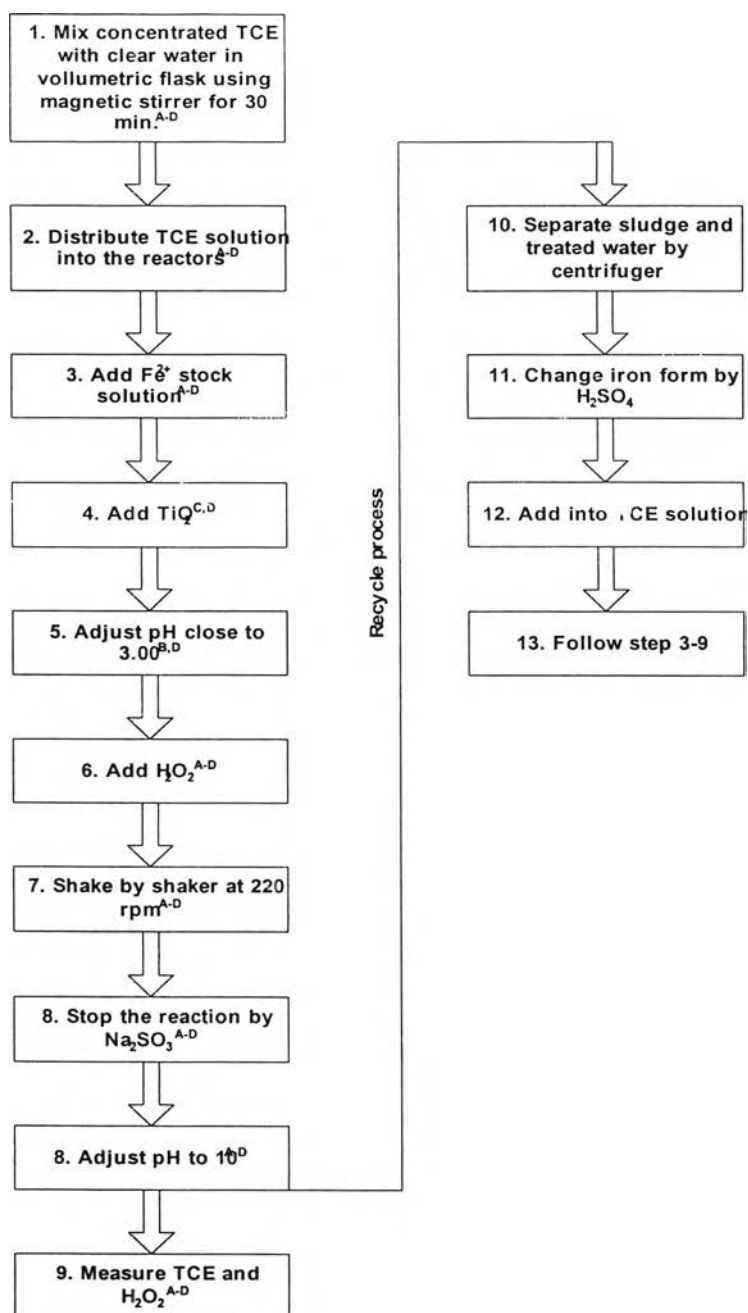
1. Mix concentrated TCE with clear water in vollumetric flask using magnetic stirrer for 30 min.$^{A-D}$

2. Distribute TCE solution into the reactors$^{A-D}$

3. Add $Fe^{2+}$ stock solution$^{A-D}$

4. Add $TiO_2^{C,D}$

5. Adjust pH close to 3.00$^{B,D}$

6. Add $H_2O_2^{A-D}$

7. Shake by shaker at 220 rpm$^{A-D}$

8. Stop the reaction by $Na_2SO_3^{A-D}$

8. Adjust pH to 10$^{A-D}$

9. Measure TCE and $H_2O_2^{A-D}$

Recycle process

10. Separate sludge and treated water by centrifuger

11. Change iron form by $H_2SO_4$

12. Add into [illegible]CE solution

13. Follow step 3-9